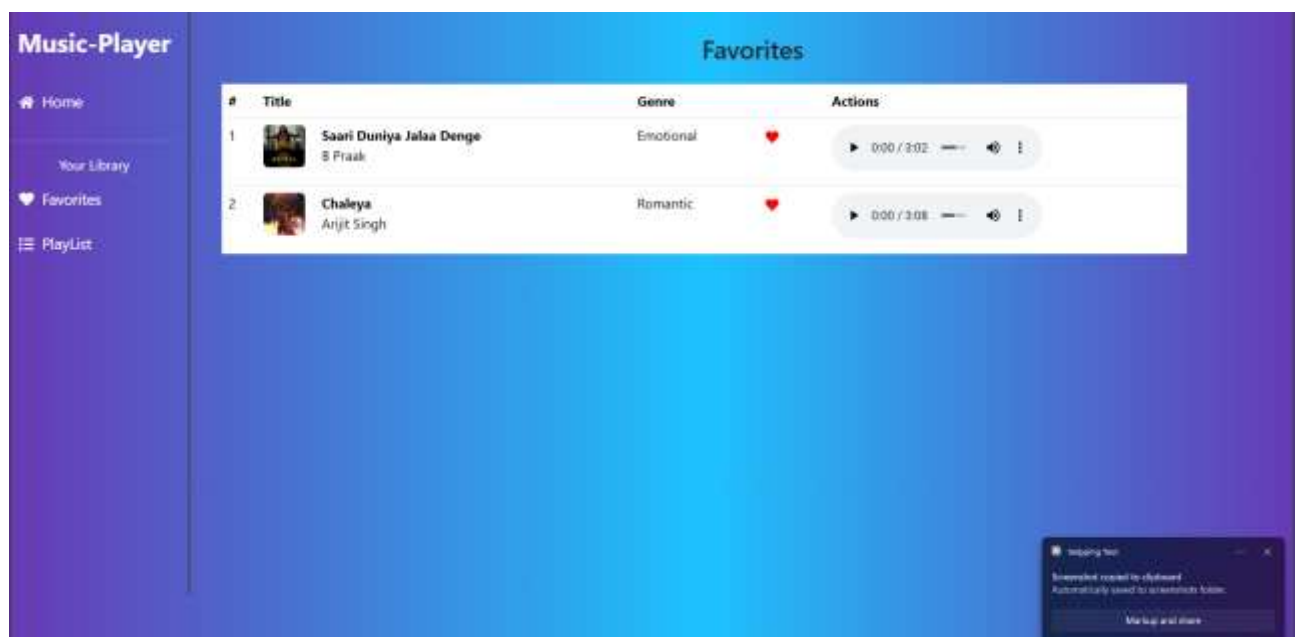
Music-Player

Home

Your Library

Favorites

PlayList

Favorites

| # | Title | Genre | | Actions |
|---|---|---|---|---|
| 1 | Saari Duniya Jalaa Denge<br>B Praak | Emotional | | 0:00 / 3:02 |
| 2 | Chaleya<br>Arijit Singh | Romantic | | 0:00 / 3:08 |

Snipping Tool

Screenshot copied to clipboard

Automatically saved to screenshots folder.

Markup and share